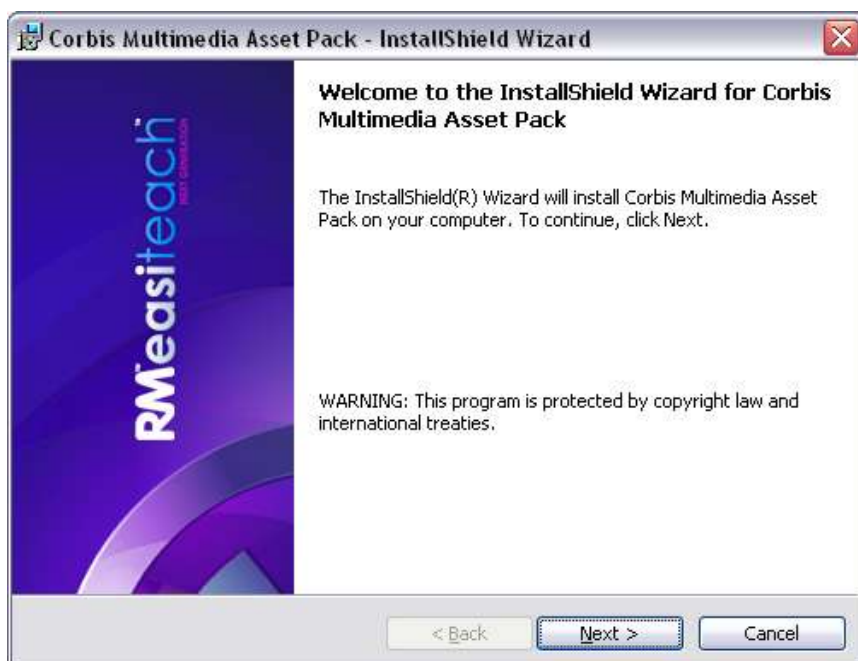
Corbis Multimedia Asset Pack - InstallShield Wizard

RM easiteach NEXT GENERATION

Welcome to the InstallShield Wizard for Corbis Multimedia Asset Pack

The InstallShield(R) Wizard will install Corbis Multimedia Asset Pack on your computer. To continue, click Next.

WARNING: This program is protected by copyright law and international treaties.

< Back | Next > | Cancel